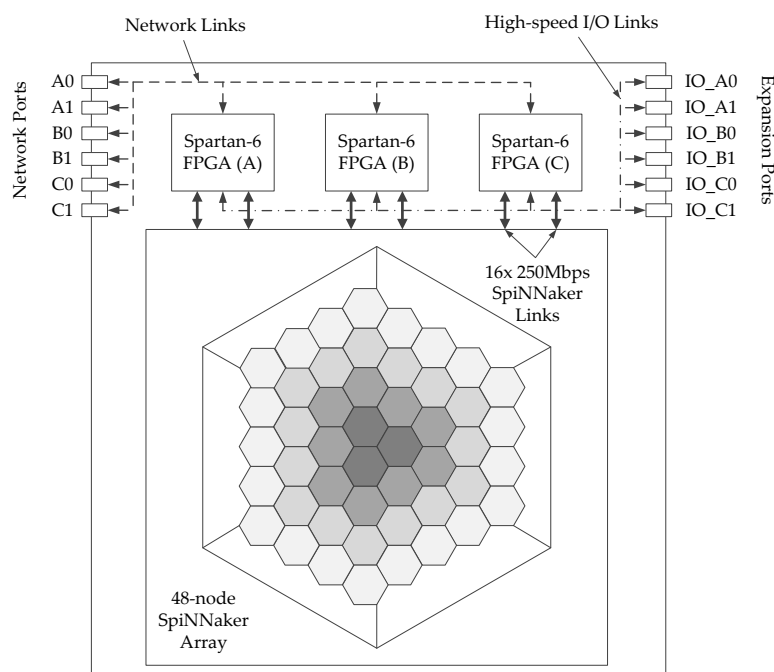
Network Links

High-speed I/O Links

Network Ports

A0
A1
B0
B1
C0
C1

Spartan-6 FPGA (A)

Spartan-6 FPGA (B)

Spartan-6 FPGA (C)

IO_A0
IO_A1
IO_B0
IO_B1
IO_C0
IO_C1

Expansion Ports

16x 250Mbps SpiNNaker Links

48-node SpiNNaker Array